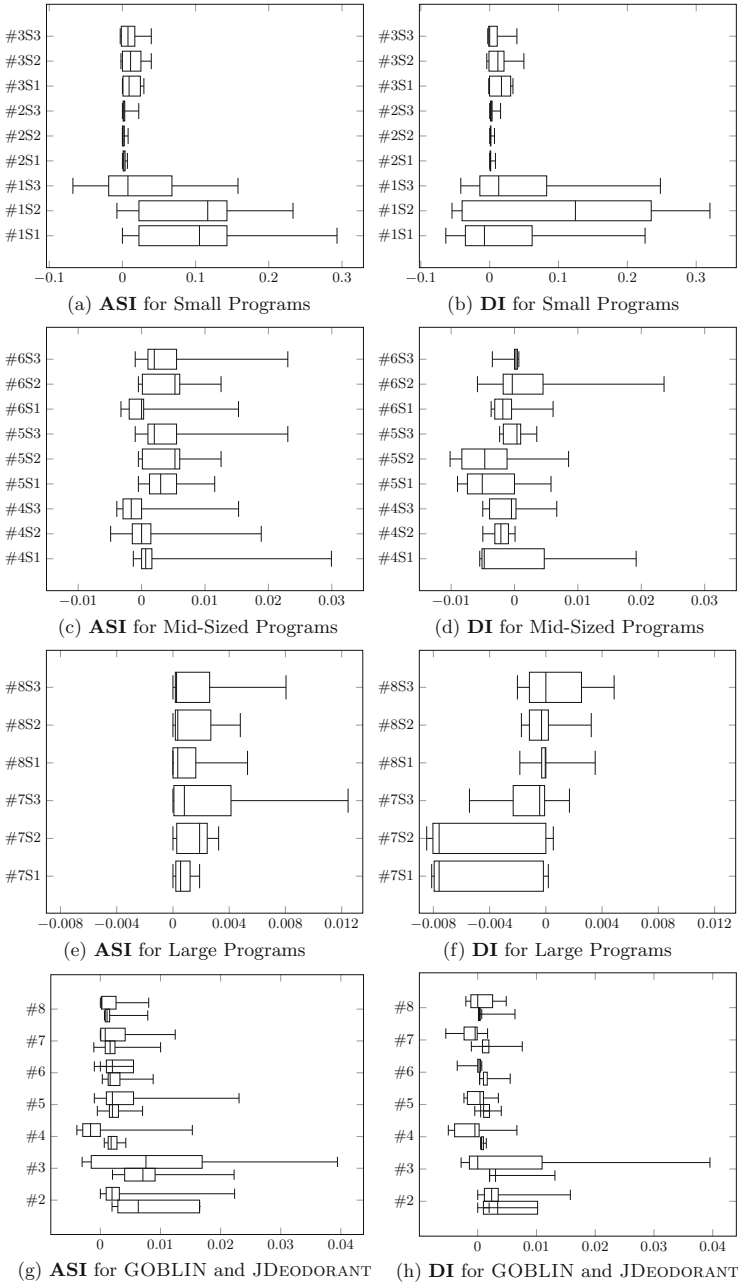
#3S3
#3S2
#3S1
#2S3
#2S2
#2S1
#1S3
#1S2
#1S1

−0.1 0 0.1 0.2 0.3

(a) **ASI** for Small Programs

#3S3
#3S2
#3S1
#2S3
#2S2
#2S1
#1S3
#1S2
#1S1

−0.1 0 0.1 0.2 0.3

(b) **DI** for Small Programs

#6S3
#6S2
#6S1
#5S3
#5S2
#5S1
#4S3
#4S2
#4S1

−0.01 0 0.01 0.02 0.03

(c) **ASI** for Mid-Sized Programs

#6S3
#6S2
#6S1
#5S3
#5S2
#5S1
#4S3
#4S2
#4S1

−0.01 0 0.01 0.02 0.03

(d) **DI** for Mid-Sized Programs

#8S3
#8S2
#8S1
#7S3
#7S2
#7S1

−0.008 −0.004 0 0.004 0.008 0.012

(e) **ASI** for Large Programs

#8S3
#8S2
#8S1
#7S3
#7S2
#7S1

−0.008 −0.004 0 0.004 0.008 0.012

(f) **DI** for Large Programs

#8
#7
#6
#5
#4
#3
#2

0 0.01 0.02 0.03 0.04

(g) **ASI** for GOBLIN and JDeodorant

#8
#7
#6
#5
#4
#3
#2

0 0.01 0.02 0.03 0.04

(h) **DI** for GOBLIN and JDeodorant